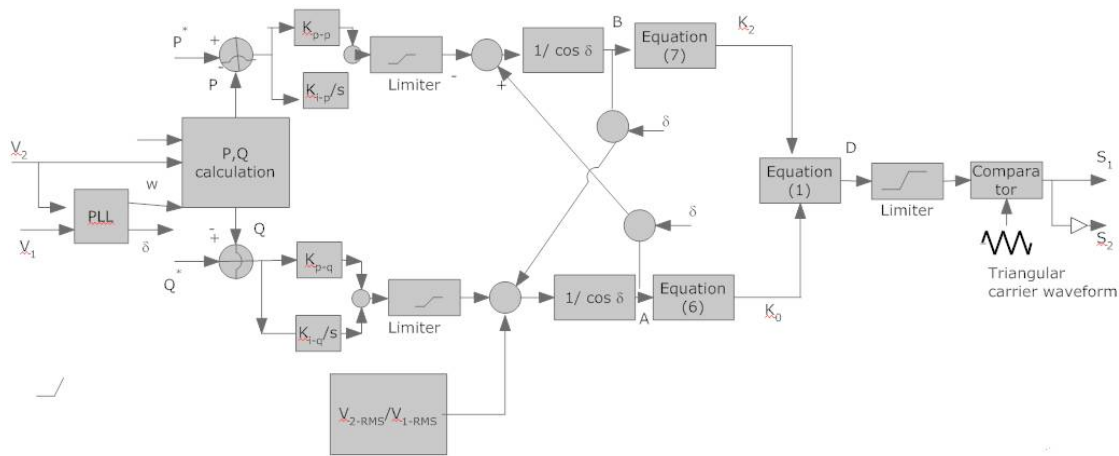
$P^*$
+
-
P
$K_{p-p}$
$K_{i-p}/s$
Limiter
-
+
$1/\cos\delta$
B
Equation (7)
$K_2$
$\delta$
$V_2$
P,Q calculation
w
PLL
$V_1$
$\delta$
-
+
Q
$Q^*$
$K_{p-q}$
$K_{i-q}/s$
Limiter
$\delta$
$1/\cos\delta$
A
Equation (6)
$K_0$
D
Equation (1)
Limiter
Compara tor
$S_1$
$S_2$
Triangular carrier waveform
$V_{2-RMS}/V_{1-RMS}$